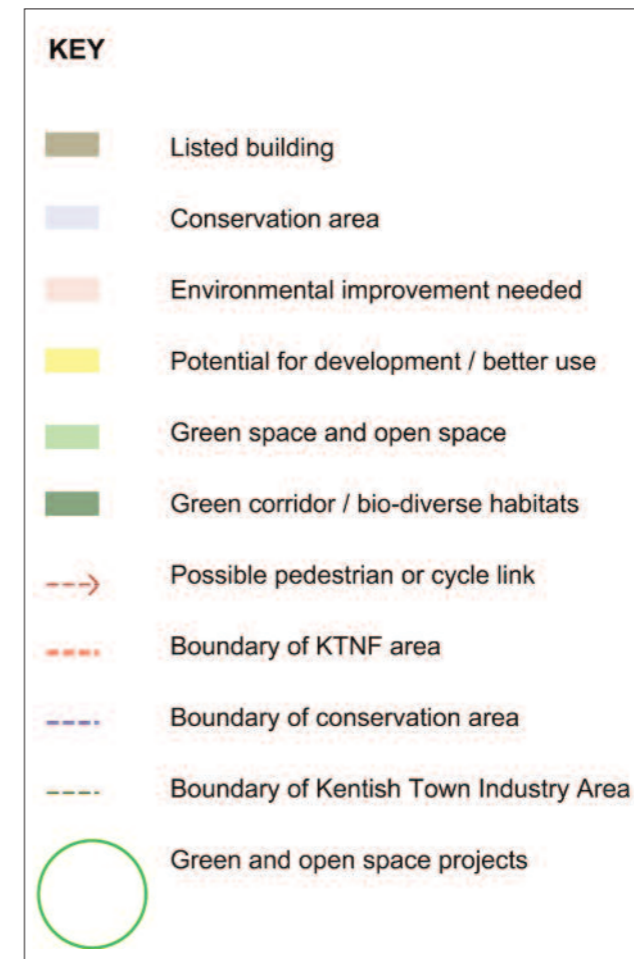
KEY

Listed building

Conservation area

Environmental improvement needed

Potential for development / better use

Green space and open space

Green corridor / bio-diverse habitats

Possible pedestrian or cycle link

Boundary of KTNF area

Boundary of conservation area

Boundary of Kentish Town Industry Area

Green and open space projects